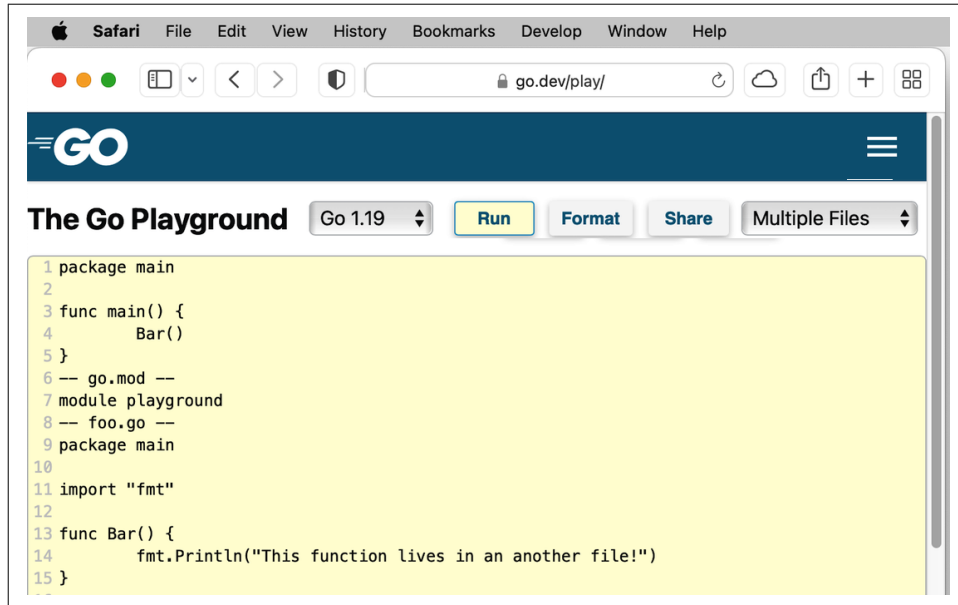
Safari File Edit View History Bookmarks Develop Window Help

go.dev/play/

GO

The Go Playground Go 1.19 Run Format Share Multiple Files

1 package main
2
3 func main() {
4 Bar()
5 }
6 -- go.mod --
7 module playground
8 -- foo.go --
9 package main
10
11 import "fmt"
12
13 func Bar() {
14 fmt.Println("This function lives in an another file!")
15 }